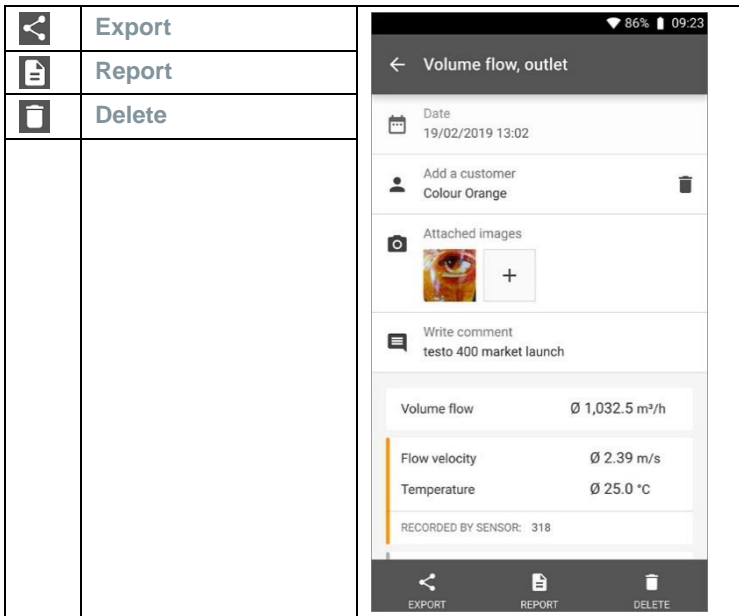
| | |
|---|---|
| | Export |
| | Report |
| | Delete |

86% 09:23

← Volume flow, outlet

Date
19/02/2019 13:02

Add a customer
Colour Orange

Attached images

+

Write comment
testo 400 market launch

Volume flow Ø 1,032.5 m³/h

Flow velocity Ø 2.39 m/s
Temperature Ø 25.0 °C

RECORDED BY SENSOR: 318

EXPORT REPORT DELETE